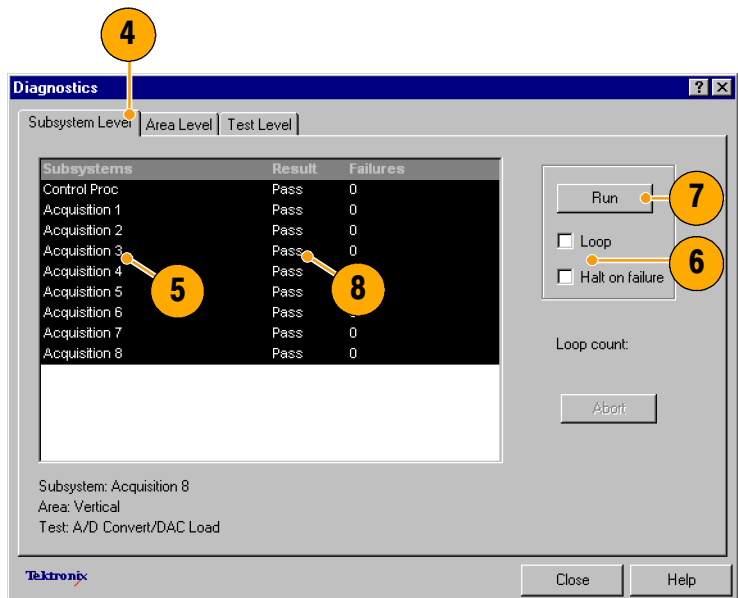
4

Diagnostics

? X

Subsystem Level | Area Level | Test Level

| Subsystems | Result | Failures |
|---|---|---|
| Control Proc | Pass | 0 |
| Acquisition 1 | Pass | 0 |
| Acquisition 2 | Pass | 0 |
| Acquisition 3 | Pass | 0 |
| Acquisition 4 | Pass | 0 |
| Acquisition 5 | Pass | 0 |
| Acquisition 6 | Pass | 0 |
| Acquisition 7 | Pass | 0 |
| Acquisition 8 | Pass | 0 |

5

8

Run

7

Loop

6

Halt on failure

Loop count:

Abort

Subsystem: Acquisition 8
Area: Vertical
Test: A/D Convert/DAC Load

Tektronix

Close

Help